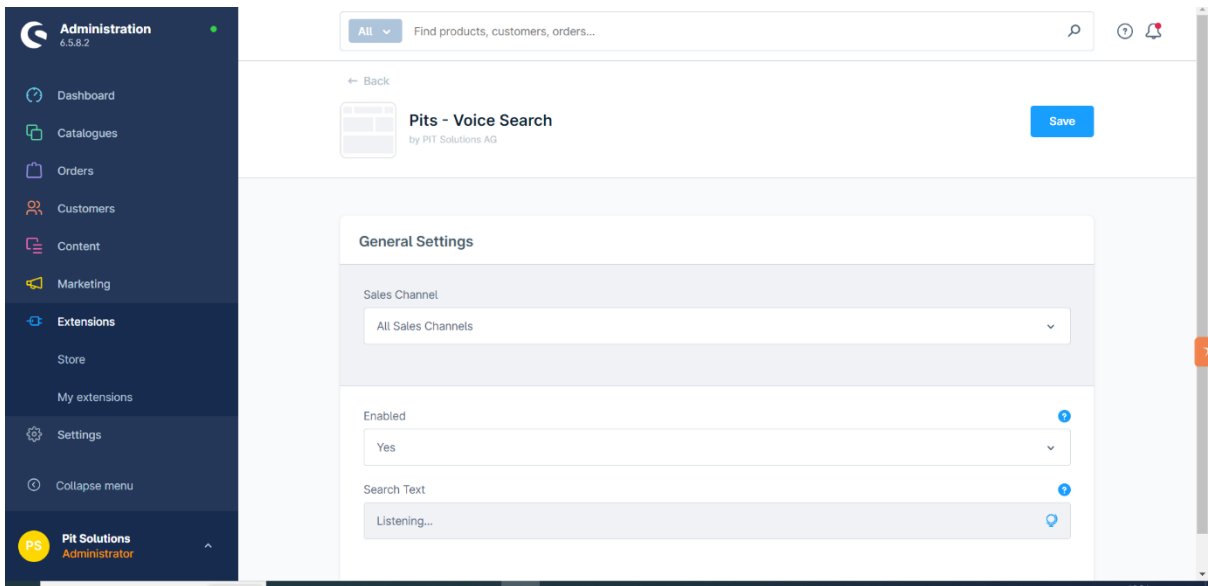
Administration
6.5.8.2

Dashboard
Catalogues
Orders
Customers
Content
Marketing
Extensions
Store
My extensions
Settings
Collapse menu

PS
Pit Solutions
Administrator

All
Find products, customers, orders...

← Back

Pits - Voice Search
by PIT Solutions AG

Save

General Settings

Sales Channel
All Sales Channels

Enabled
Yes

Search Text
Listening...